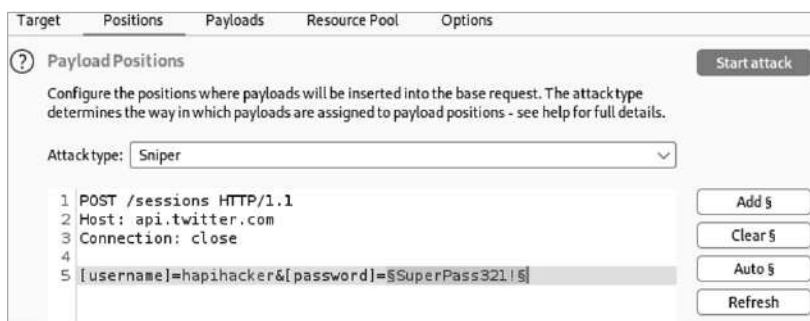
Target Positions Payloads Resource Pool Options

? Payload Positions

Start attack

Configure the positions where payloads will be inserted into the base request. The attack type determines the way in which payloads are assigned to payload positions - see help for full details.

Attack type: Sniper

1 POST /sessions HTTP/1.1
2 Host: api.twitter.com
3 Connection: close
4
5 [username]=hapihacker&[password]=§SuperPass321!§

Add §
Clear §
Auto §
Refresh